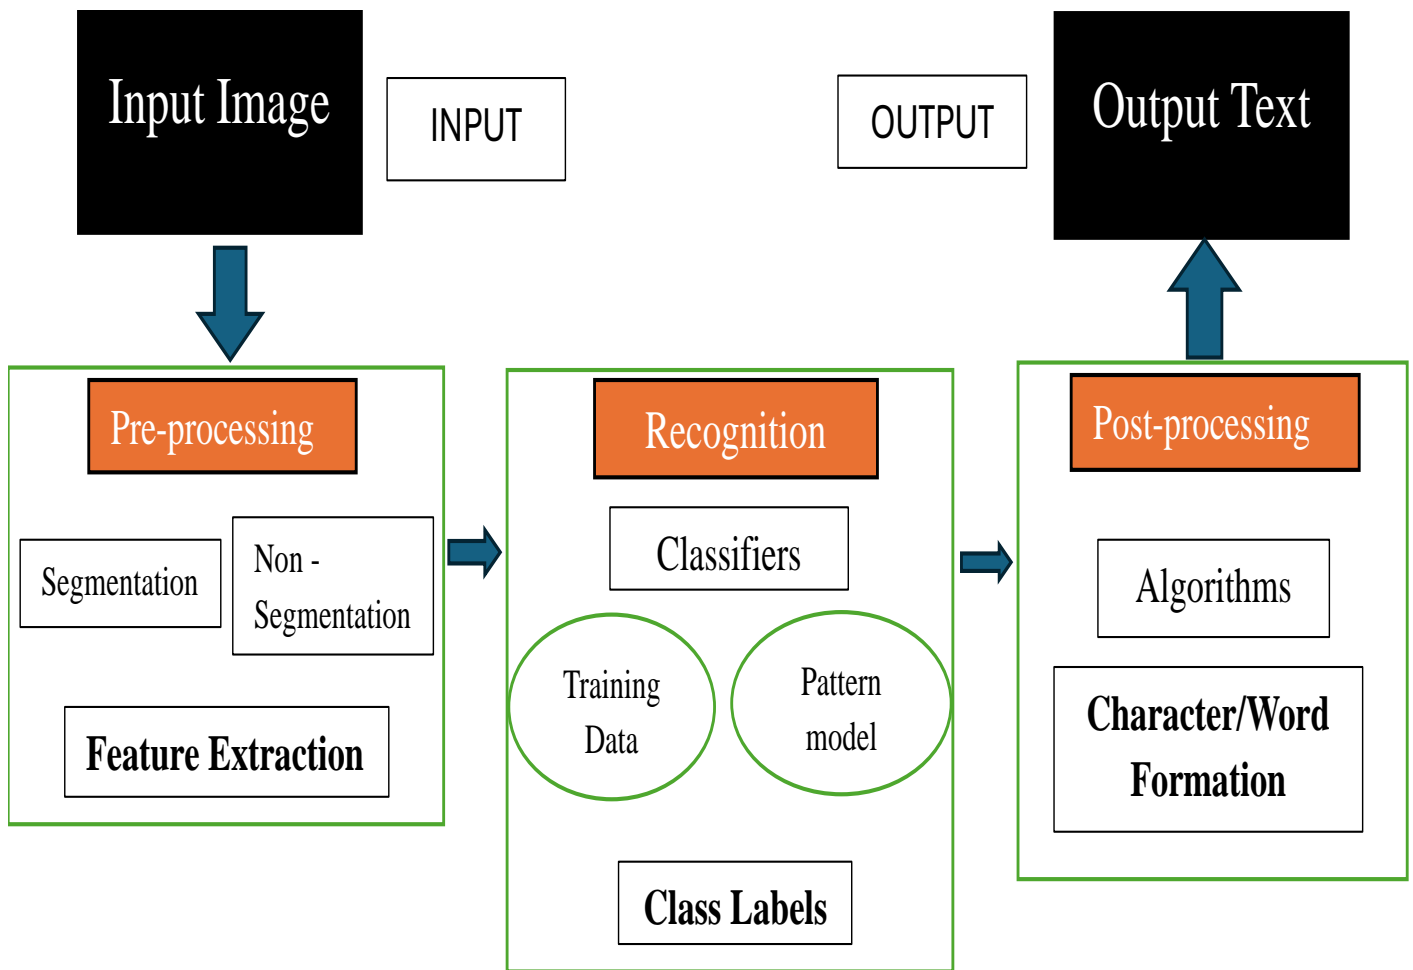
Input Image

INPUT

OUTPUT

Output Text

Pre-processing

Segmentation

Non - Segmentation

Feature Extraction

Recognition

Classifiers

Training Data

Pattern model

Class Labels

Post-processing

Algorithms

Character/Word Formation